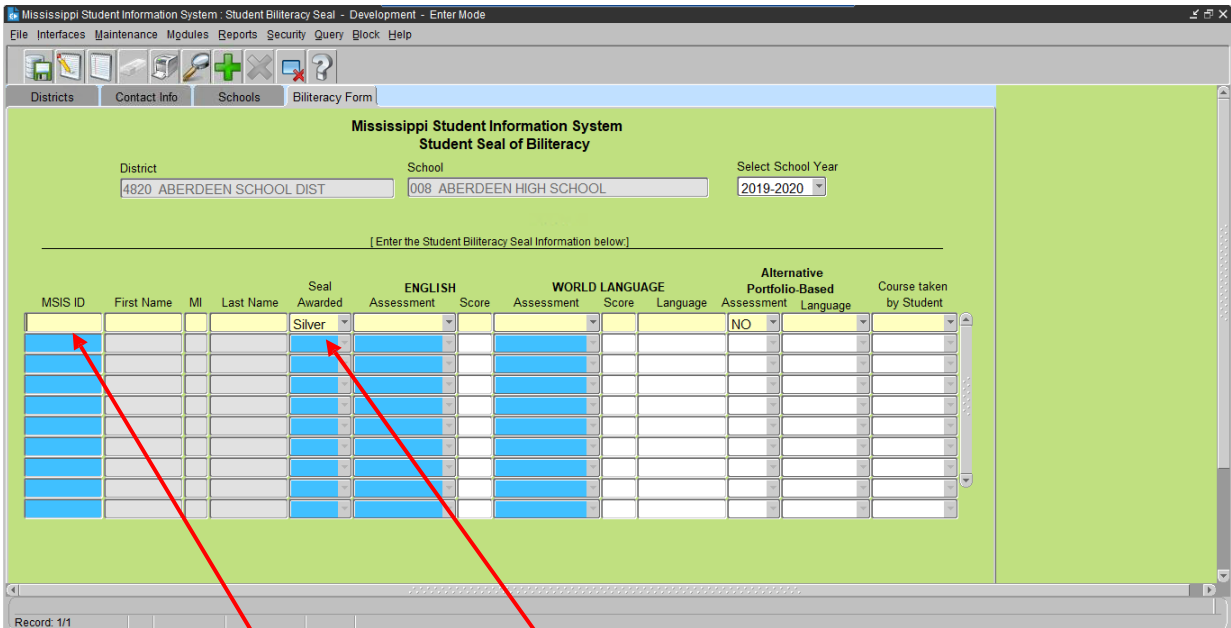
Mississippi Student Information System : Student Biliteracy Seal - Development - Enter Mode

File Interfaces Maintenance Modules Reports Security Query Block Help

Districts | Contact Info | Schools | Biliteracy Form

Mississippi Student Information System
Student Seal of Biliteracy

District
4820 ABERDEEN SCHOOL DIST

School
008 ABERDEEN HIGH SCHOOL

Select School Year
2019-2020

[ Enter the Student Biliteracy Seal Information below:]

| MSIS ID | First Name | MI | Last Name | Seal Awarded | ENGLISH Assessment | Score | WORLD LANGUAGE Assessment | Score | Language | Alternative Portfolio-Based Assessment | Language | Course taken by Student |
|---|---|---|---|---|---|---|---|---|---|---|---|---|
| | | | | Silver | | | | | | NO | | |

Record: 1/1